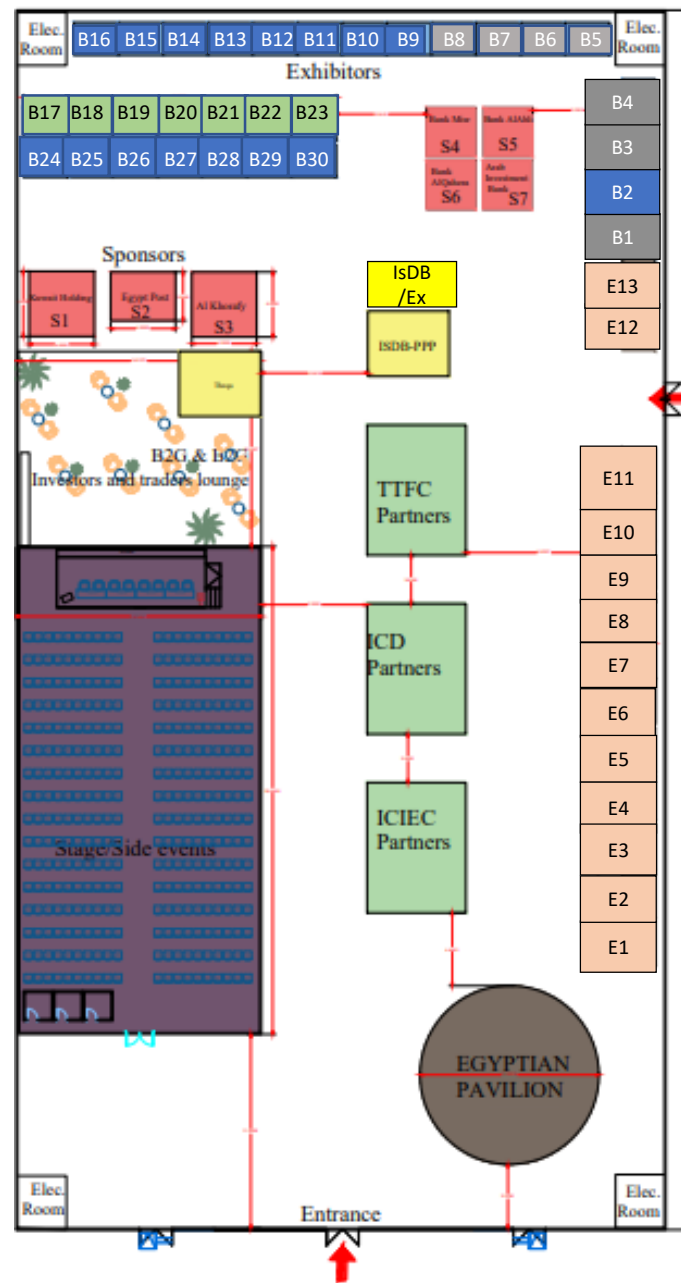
Elec. Room

B16 B15 B14 B13 B12 B11 B10 B9 B8 B7 B6 B5

Elec. Room

Exhibitors

B17 B18 B19 B20 B21 B22 B23

B24 B25 B26 B27 B28 B29 B30

Bank Misr
S4

Bank AlAhli
S5

Bank AlQahera
S6

Arab Investment Bank
S7

B4
B3
B2
B1

Sponsors

Kuwait Holding
S1

Egypt Post
S2

Al Khorafy
S3

IsDB /Ex

ISDB-PPP

E13
E12

Shop

B2G & B2G
Investors and traders lounge

TTFC Partners

E11
E10
E9
E8
E7
E6
E5
E4
E3
E2
E1

ICD Partners

Stage/Side events

ICIEC Partners

EGYPTIAN PAVILION

Elec. Room

Entrance

Elec. Room